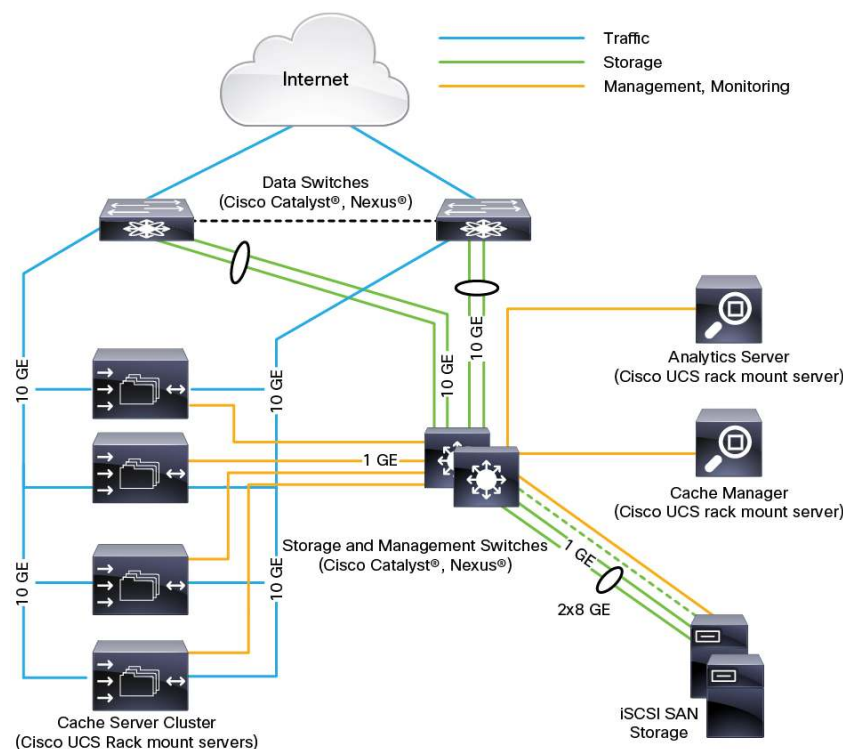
Traffic
Storage
Management, Monitoring

Internet

Data Switches
(Cisco Catalyst®, Nexus®)

10 GE
10 GE
10 GE
10 GE
10 GE
10 GE

Analytics Server
(Cisco UCS rack mount server)

1 GE

Cache Manager
(Cisco UCS rack mount server)

Storage and Management Switches
(Cisco Catalyst®, Nexus®)

1 GE

2x8 GE

Cache Server Cluster
(Cisco UCS Rack mount servers)

iSCSI SAN
Storage